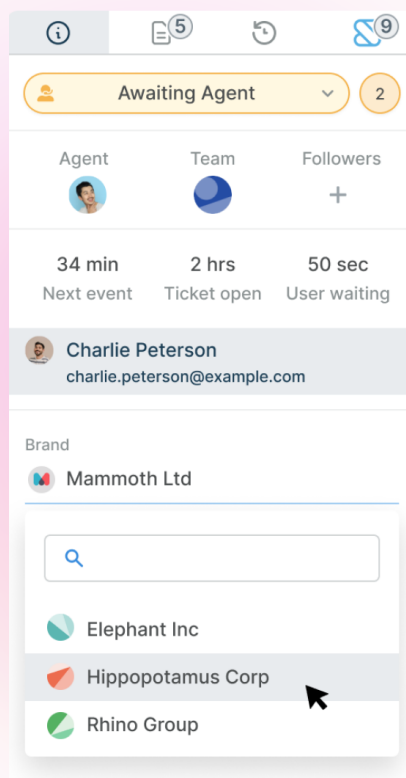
5 9

Awaiting Agent 2

Agent Team Followers
+

34 min
Next event

2 hrs
Ticket open

50 sec
User waiting

Charlie Peterson
charlie.peterson@example.com

Brand
Mammoth Ltd

Elephant Inc
Hippopotamus Corp
Rhino Group